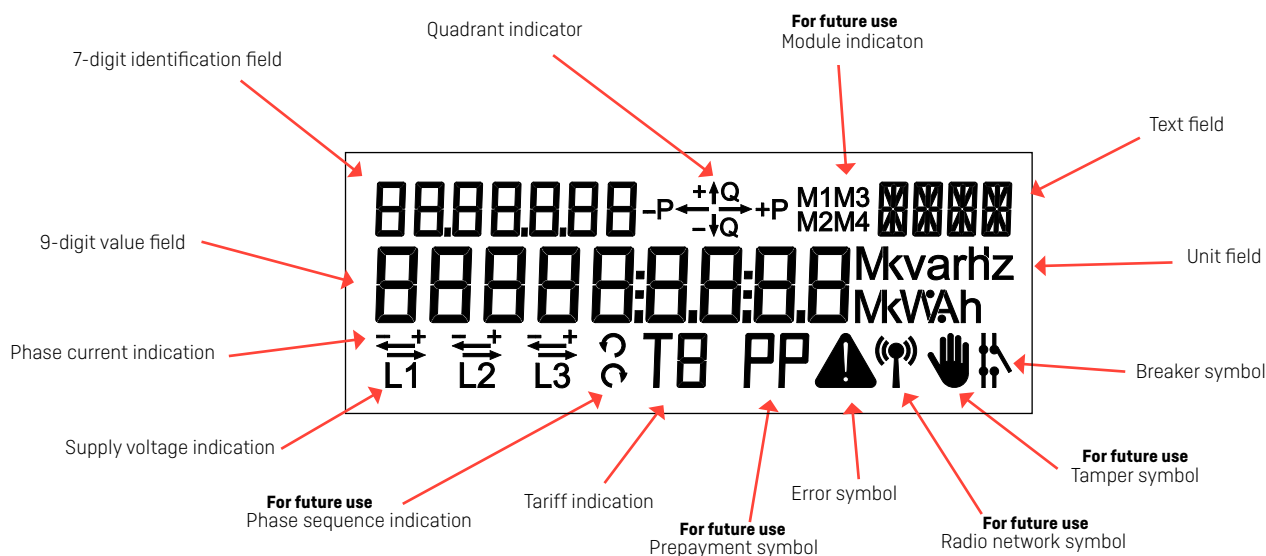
Quadrant indicator

**For future use**
Module indicaton

7-digit identification field

Text field

88.8.8.8.8.8 –P +Q –Q +P M1M3 M2M4 8888

9-digit value field

Unit field

88888:8.8:8.8 Mkvarh Hz MkVAh

Phase current indication

L1 L2 L3 T8 PP

Breaker symbol

Supply voltage indication

**For future use**
Tamper symbol

**For future use**
Phase sequence indication

Tariff indication

Error symbol

**For future use**
Prepayment symbol

**For future use**
Radio network symbol